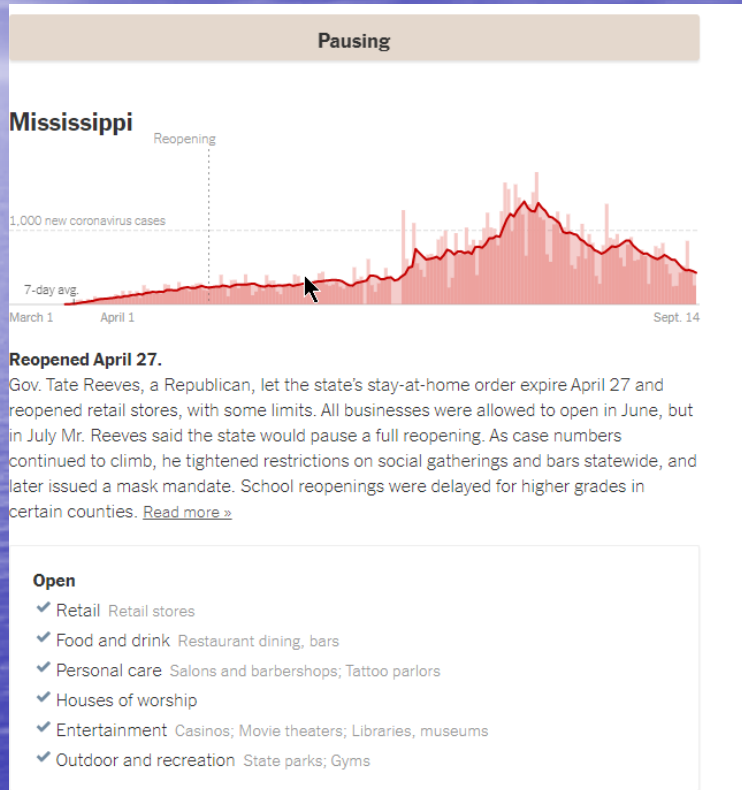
Pausing

Mississippi

Reopening

1,000 new coronavirus cases

7-day avg.

March 1 April 1 Sept. 14

Reopened April 27.

Gov. Tate Reeves, a Republican, let the state's stay-at-home order expire April 27 and reopened retail stores, with some limits. All businesses were allowed to open in June, but in July Mr. Reeves said the state would pause a full reopening. As case numbers continued to climb, he tightened restrictions on social gatherings and bars statewide, and later issued a mask mandate. School reopenings were delayed for higher grades in certain counties. Read more »

Open

Retail Retail stores

Food and drink Restaurant dining, bars

Personal care Salons and barbershops; Tattoo parlors

Houses of worship

Entertainment Casinos; Movie theaters; Libraries, museums

Outdoor and recreation State parks; Gyms